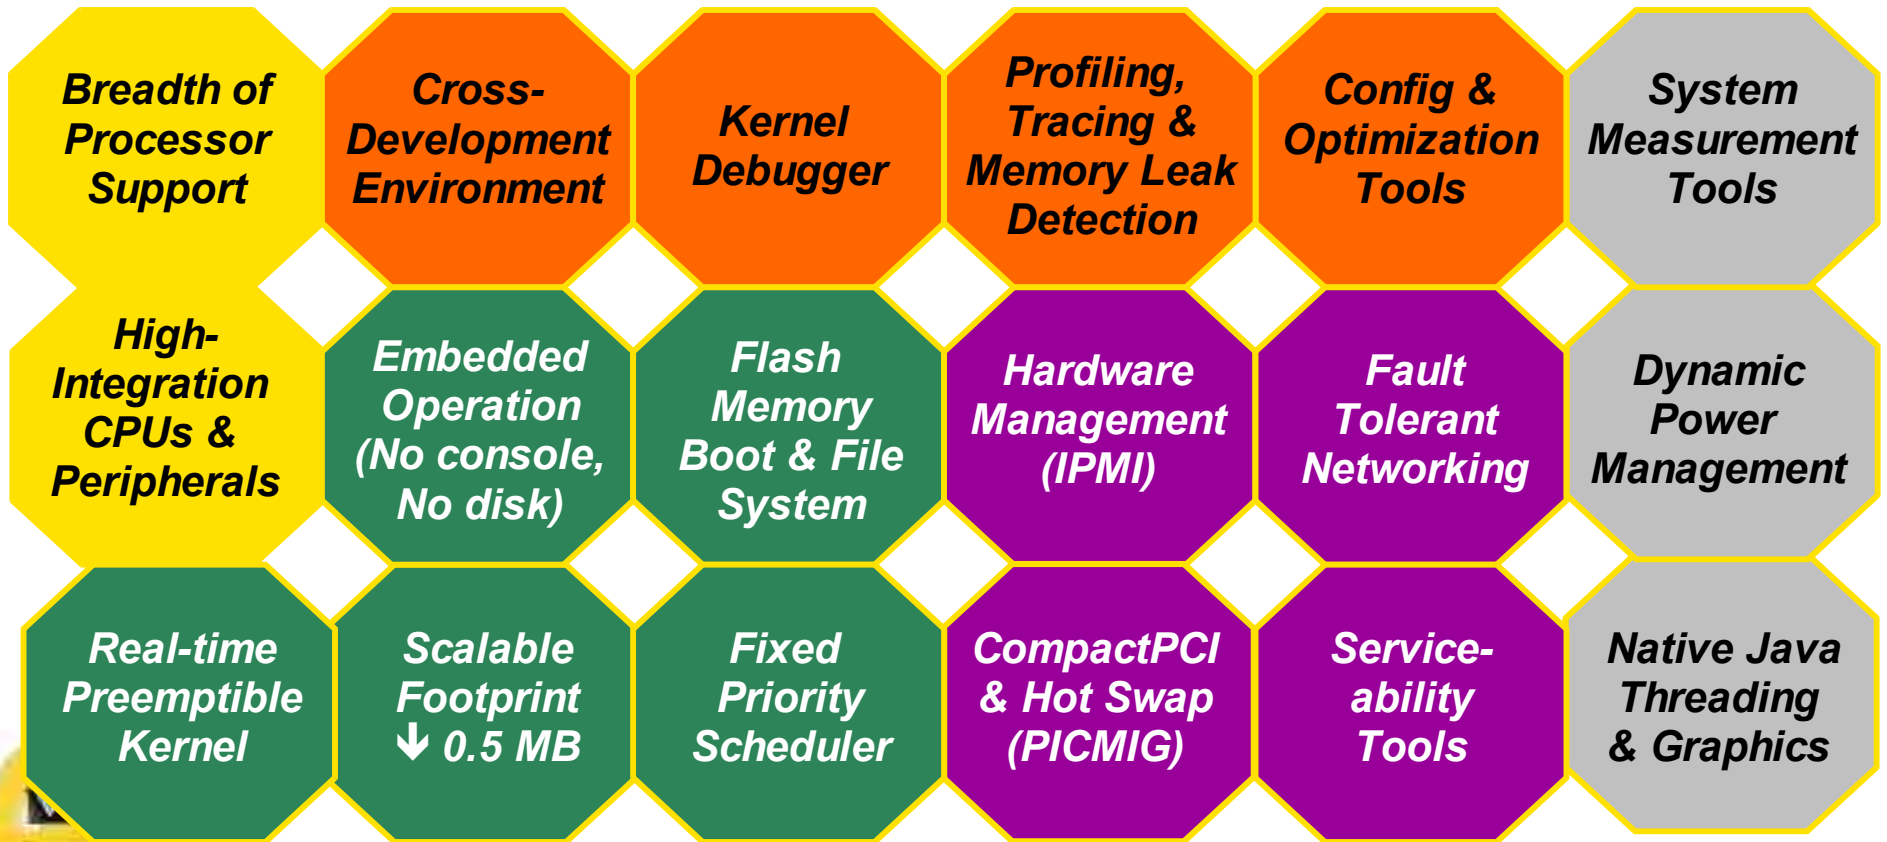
Breadth of Processor Support

Cross-Development Environment

Kernel Debugger

Profiling, Tracing & Memory Leak Detection

Config & Optimization Tools

System Measurement Tools

High-Integration CPUs & Peripherals

Embedded Operation (No console, No disk)

Flash Memory Boot & File System

Hardware Management (IPMI)

Fault Tolerant Networking

Dynamic Power Management

Real-time Preemptible Kernel

Scalable Footprint ↓ 0.5 MB

Fixed Priority Scheduler

CompactPCI & Hot Swap (PICMIG)

Service-ability Tools

Native Java Threading & Graphics